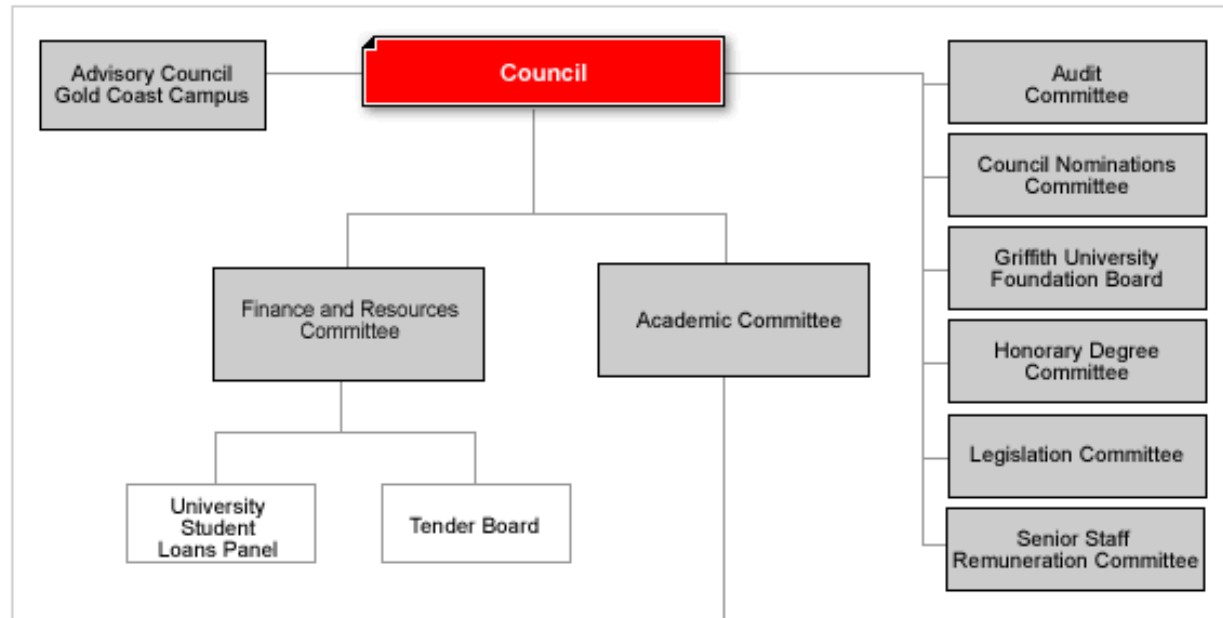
Advisory Council
Gold Coast Campus

Council

Audit
Committee

Council Nominations
Committee

Griffith University
Foundation Board

Honorary Degree
Committee

Legislation Committee

Senior Staff
Remuneration Committee

Finance and Resources
Committee

Academic Committee

University
Student
Loans Panel

Tender Board